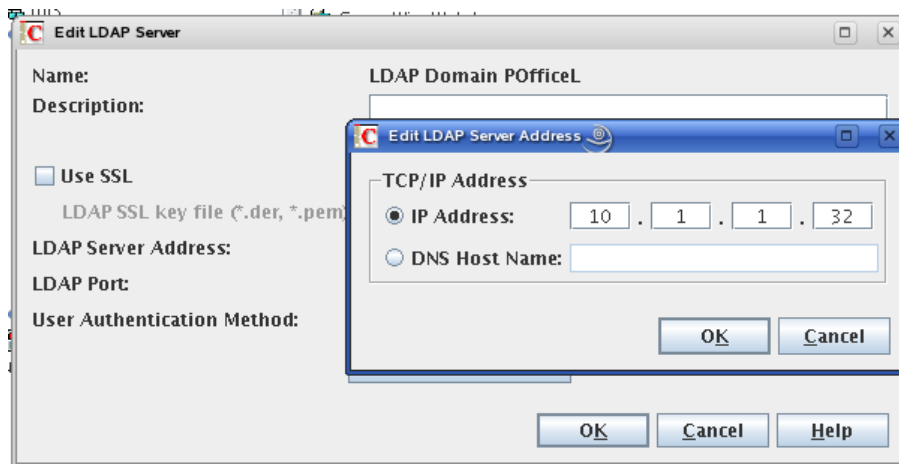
Edit LDAP Server

Name: LDAP Domain POfficeL
Description:

Use SSL
LDAP SSL key file (*.der, *.pem)
LDAP Server Address:
LDAP Port:
User Authentication Method:

Edit LDAP Server Address

TCP/IP Address
IP Address: 10 . 1 . 1 . 32
DNS Host Name:

OK Cancel

OK Cancel Help